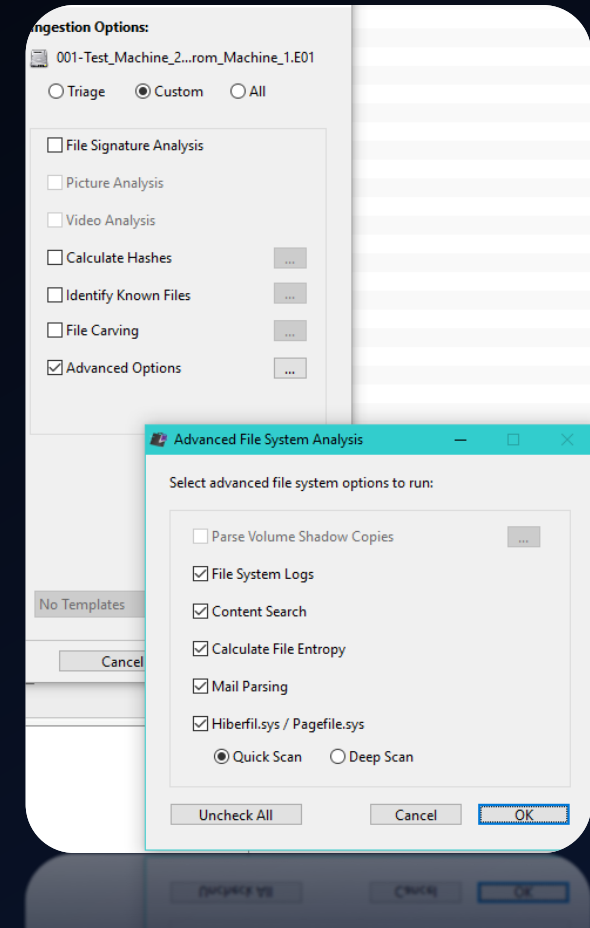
ngestion Options:

001-Test_Machine_2...rom_Machine_1.E01

Triage Custom All

File Signature Analysis

Picture Analysis

Video Analysis

Calculate Hashes ...

Identify Known Files ...

File Carving ...

Advanced Options ...

No Templates

Cancel

Advanced File System Analysis

Select advanced file system options to run:

Parse Volume Shadow Copies ...

File System Logs

Content Search

Calculate File Entropy

Mail Parsing

Hiberfil.sys / Pagefile.sys

Quick Scan Deep Scan

Uncheck All Cancel OK